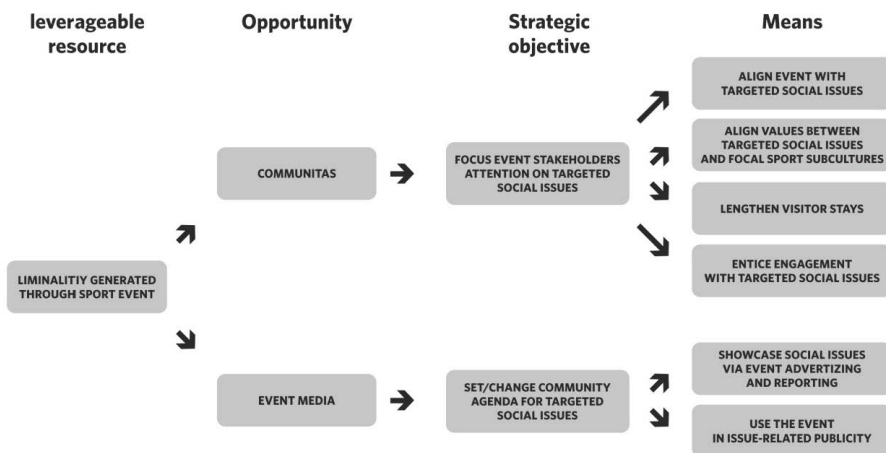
leverageable resource

Opportunity

Strategic objective

Means

LIMINALITIY GENERATED THROUGH SPORT EVENT

COMMUNITAS

FOCUS EVENT STAKEHOLDERS ATTENTION ON TARGETED SOCIAL ISSUES

ALIGN EVENT WITH TARGETED SOCIAL ISSUES

ALIGN VALUES BETWEEN TARGETED SOCIAL ISSUES AND FOCAL SPORT SUBCULTURES

LENGTHEN VISITOR STAYS

ENTICE ENGAGEMENT WITH TARGETED SOCIAL ISSUES

EVENT MEDIA

SET/CHANGE COMMUNITY AGENDA FOR TARGETED SOCIAL ISSUES

SHOWCASE SOCIAL ISSUES VIA EVENT ADVERTIZING AND REPORTING

USE THE EVENT IN ISSUE-RELATED PUBLICITY